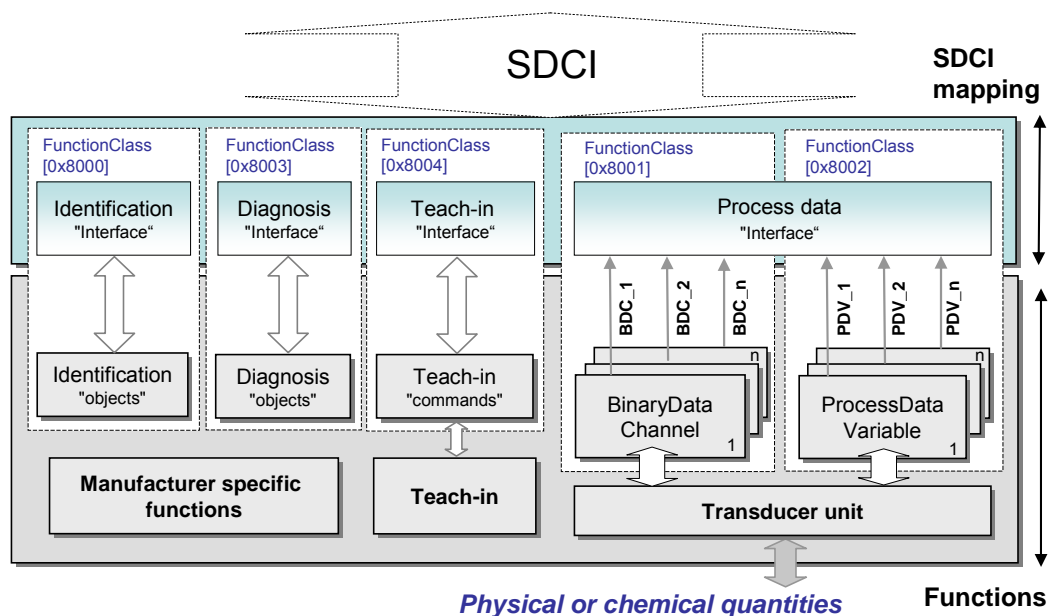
SDCI

SDCI mapping

FunctionClass [0x8000]

Identification "Interface"

Identification "objects"

FunctionClass [0x8003]

Diagnosis "Interface"

Diagnosis "objects"

FunctionClass [0x8004]

Teach-in "Interface"

Teach-in "commands"

FunctionClass [0x8001]

FunctionClass [0x8002]

Process data "Interface"

BDC_1

BDC_2

BDC_n

PDV_1

PDV_2

PDV_n

n

BinaryData Channel 1

n

ProcessData Variable 1

Manufacturer specific functions

Teach-in

Transducer unit

Physical or chemical quantities

Functions